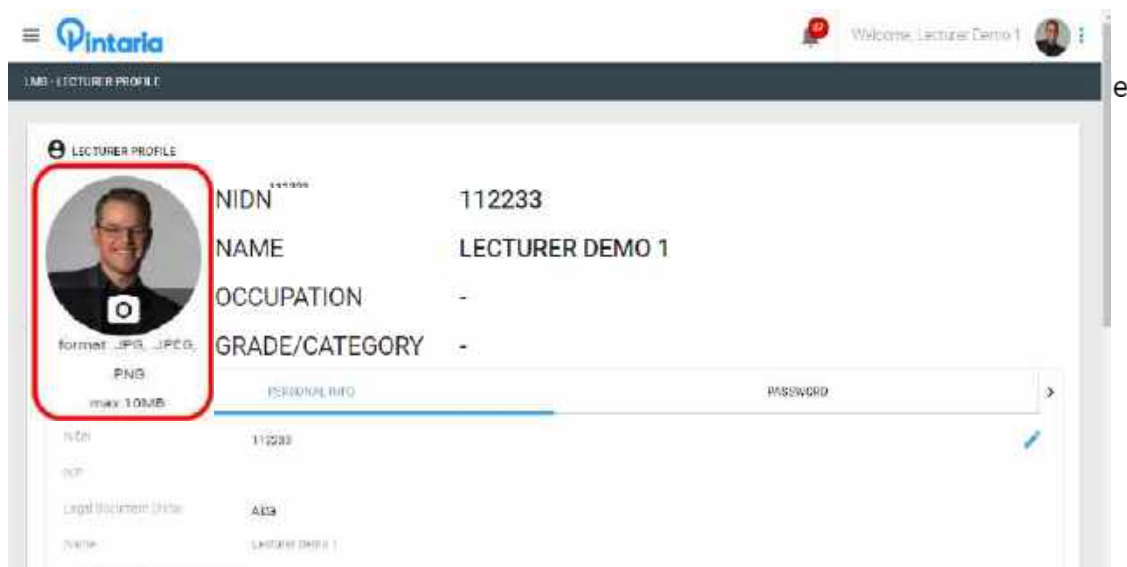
Pintaria

Welcome, Lecturer Demo 1

LMS - LECTURER PROFILE

e

LECTURER PROFILE

format: JPG, JPEG, PNG
max 10MB

NIDN 112233
NAME LECTURER DEMO 1
OCCUPATION -
GRADE/CATEGORY -

PERSONAL INFO
PASSWORD

NIDN 112233
NIP
Legal Document Order A13
Name Lecturer Demo 1